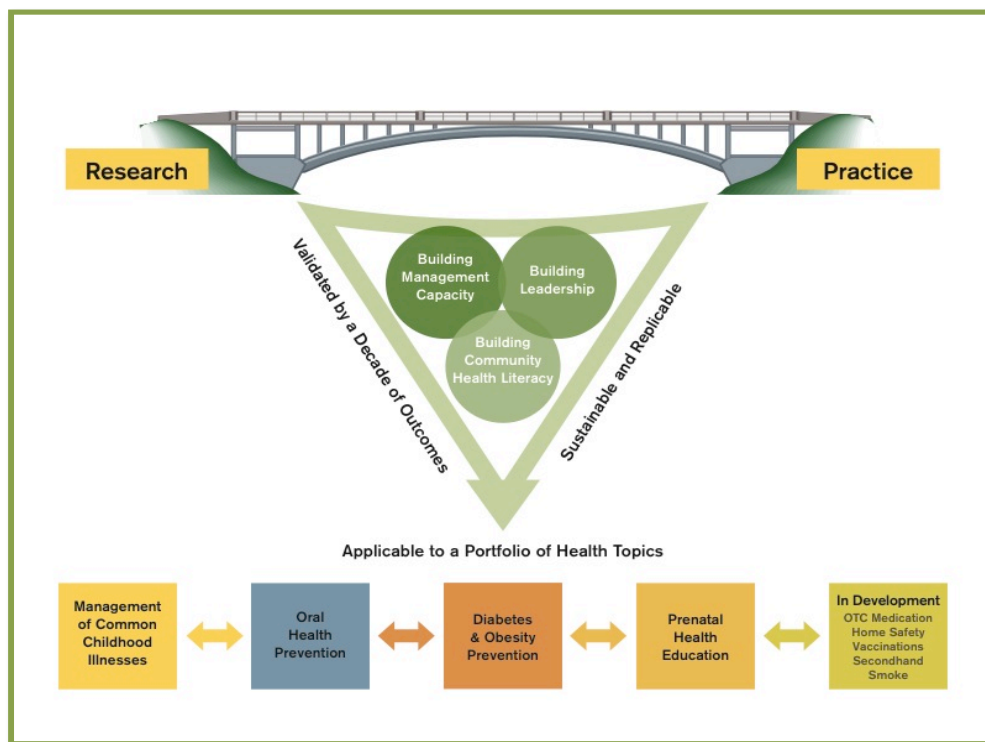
Research

Practice

Validated by a Decade of Outcomes

Building Management Capacity

Building Leadership

Building Community Health Literacy

Sustainable and Replicable

Applicable to a Portfolio of Health Topics

Management of Common Childhood Illnesses

Oral Health Prevention

Diabetes & Obesity Prevention

Prenatal Health Education

In Development
OTC Medication
Home Safety
Vaccinations
Secondhand Smoke